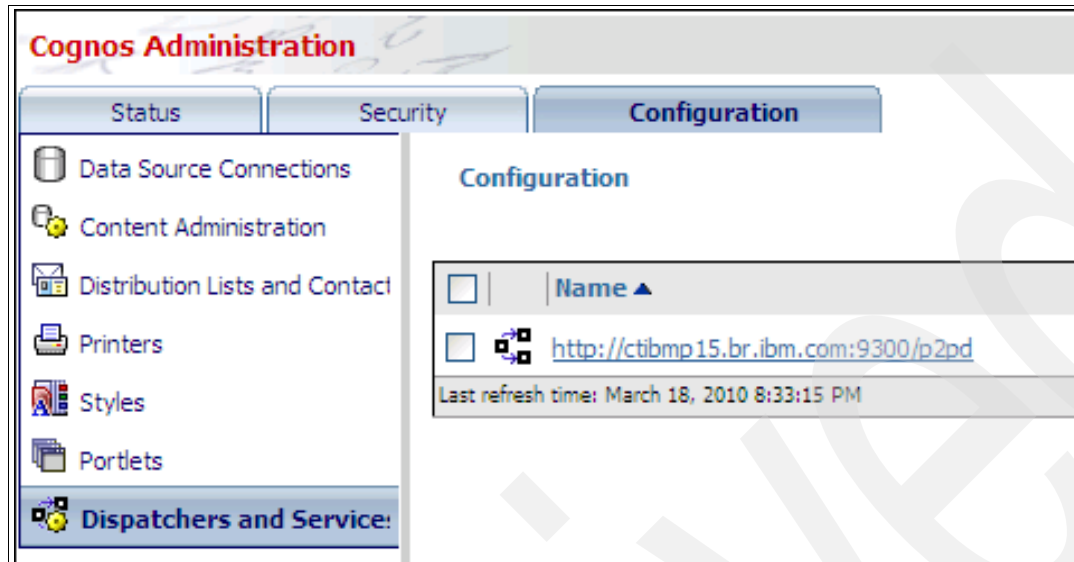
Cognos Administration

Status | Security | Configuration

Data Source Connections

Content Administration

Distribution Lists and Contact

Printers

Styles

Portlets

Dispatchers and Service:

Configuration

| | | Name ▲ |
|---|---|---|
| | | http://ctibmp15.br.ibm.com:9300/p2pd |

Last refresh time: March 18, 2010 8:33:15 PM